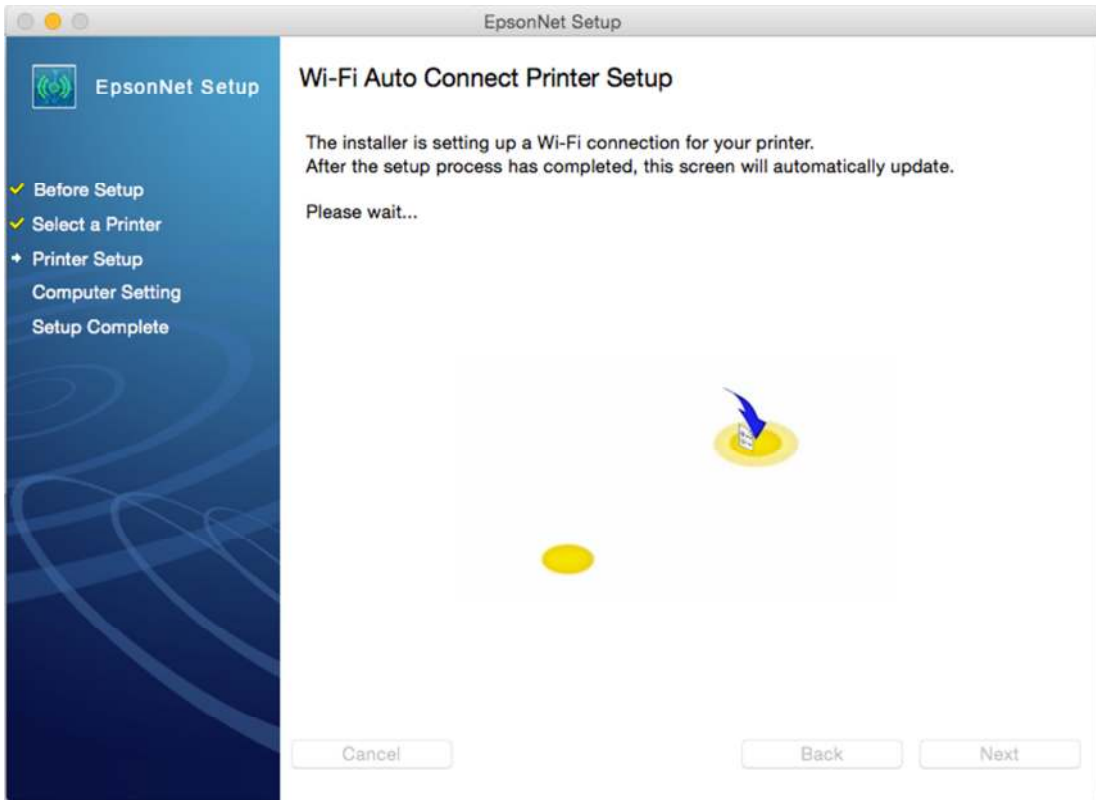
EpsonNet Setup

EpsonNet Setup

✓ Before Setup
✓ Select a Printer
➔ Printer Setup
Computer Setting
Setup Complete

Wi-Fi Auto Connect Printer Setup

The installer is setting up a Wi-Fi connection for your printer.
After the setup process has completed, this screen will automatically update.

Please wait...

Cancel

Back

Next